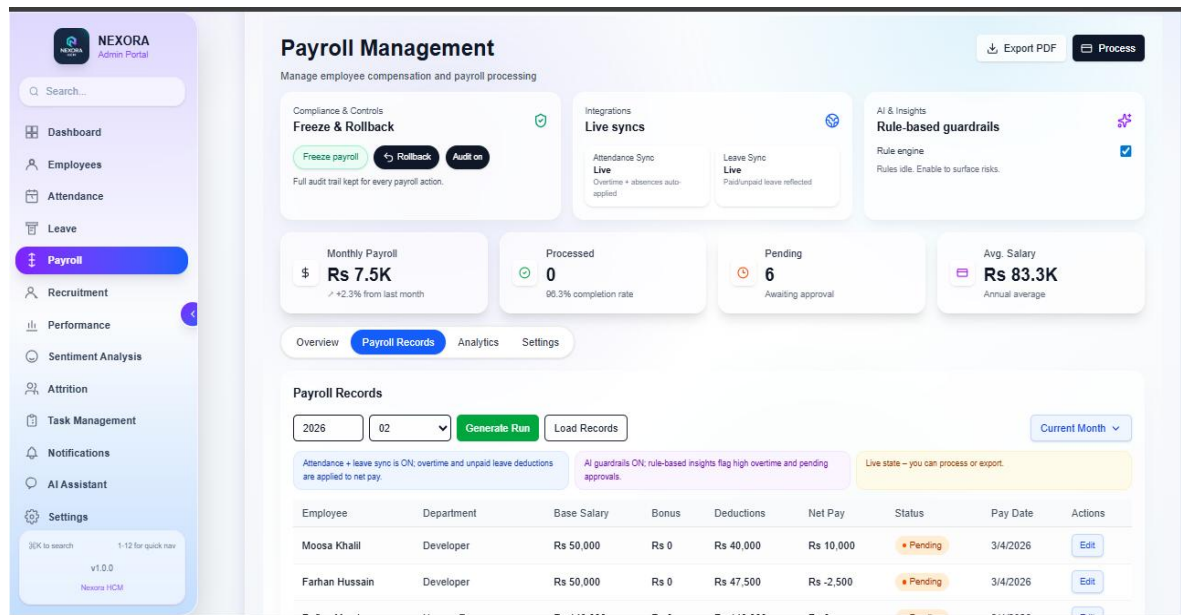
NEXORA
Admin Portal

Search...

Dashboard
Employees
Attendance
Leave
Payroll
Recruitment
Performance
Sentiment Analysis
Attrition
Task Management
Notifications
AI Assistant
Settings

⌘K to search 1-12 for quick nav
v1.0.0
Nexora HCM

Payroll Management
Manage employee compensation and payroll processing

Export PDF
Process

Compliance & Controls
Freeze & Rollback
Freeze payroll
Rollback
Audit on
Full audit trail kept for every payroll action.

Integrations
Live syncs
Attendance Sync
Live
Overtime + absences auto-applied
Leave Sync
Live
Paid/unpaid leave reflected

AI & Insights
Rule-based guardrails
Rule engine
Rules idle. Enable to surface risks.

Monthly Payroll
Rs 7.5K
↗ +2.3% from last month

Processed
0
96.3% completion rate

Pending
6
Awaiting approval

Avg. Salary
Rs 83.3K
Annual average

Overview
Payroll Records
Analytics
Settings

Payroll Records

2026
02
Generate Run
Load Records
Current Month

Attendance + leave sync is ON; overtime and unpaid leave deductions are applied to net pay.

AI guardrails ON; rule-based insights flag high overtime and pending approvals.

Live state – you can process or export.

| Employee | Department | Base Salary | Bonus | Deductions | Net Pay | Status | Pay Date | Actions |
|---|---|---|---|---|---|---|---|---|
| Moosa Khalil | Developer | Rs 50,000 | Rs 0 | Rs 40,000 | Rs 10,000 | • Pending | 3/4/2026 | Edit |
| Farhan Hussain | Developer | Rs 50,000 | Rs 0 | Rs 47,500 | Rs -2,500 | • Pending | 3/4/2026 | Edit |
| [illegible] | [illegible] | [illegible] | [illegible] | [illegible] | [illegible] | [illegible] | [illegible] | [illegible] |